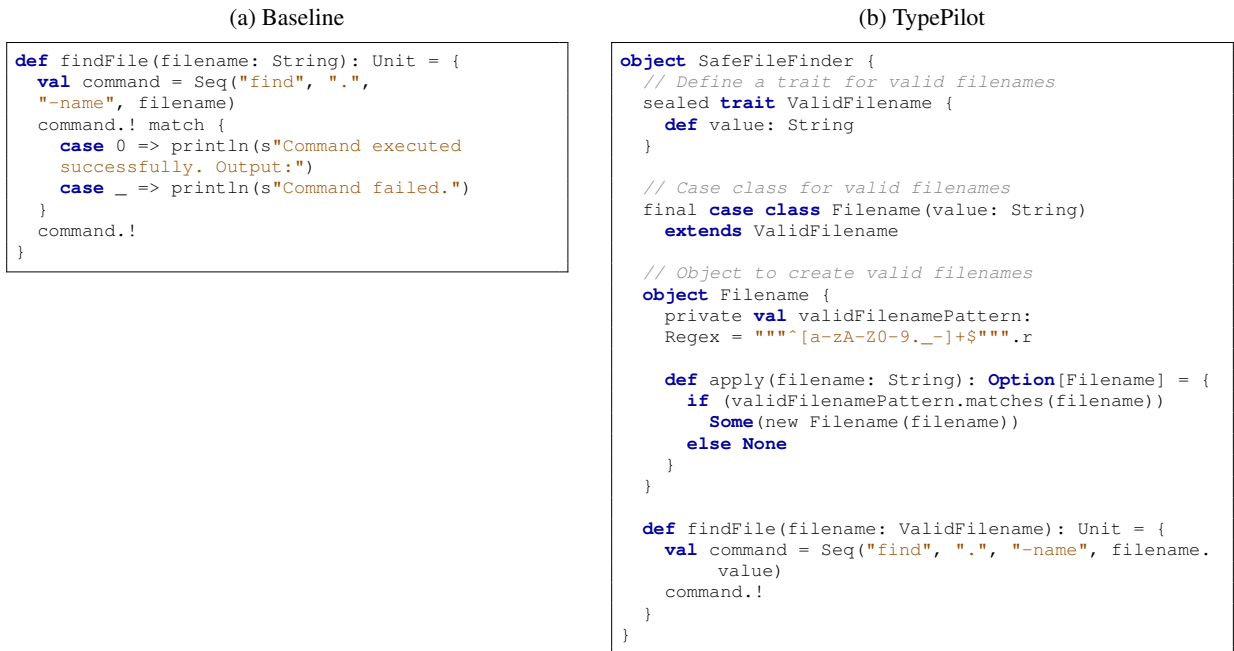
(a) Baseline

```
def findFile(filename: String): Unit = {
  val command = Seq("find", ".",
  "-name", filename)
  command.! match {
    case 0 => println(s"Command executed
    successfully. Output:")
    case _ => println(s"Command failed.")
  }
  command.!
}
```

(b) TypePilot

```
object SafeFileFinder {
  // Define a trait for valid filenames
  sealed trait ValidFilename {
    def value: String
  }

  // Case class for valid filenames
  final case class Filename(value: String)
    extends ValidFilename

  // Object to create valid filenames
  object Filename {
    private val validFilenamePattern:
    Regex = """^[a-zA-Z0-9._-]+$""".r

    def apply(filename: String): Option[Filename] = {
      if (validFilenamePattern.matches(filename))
        Some(new Filename(filename))
      else None
    }
  }

  def findFile(filename: ValidFilename): Unit = {
    val command = Seq("find", ".", "-name", filename.
        value)
    command.!
  }
}
```